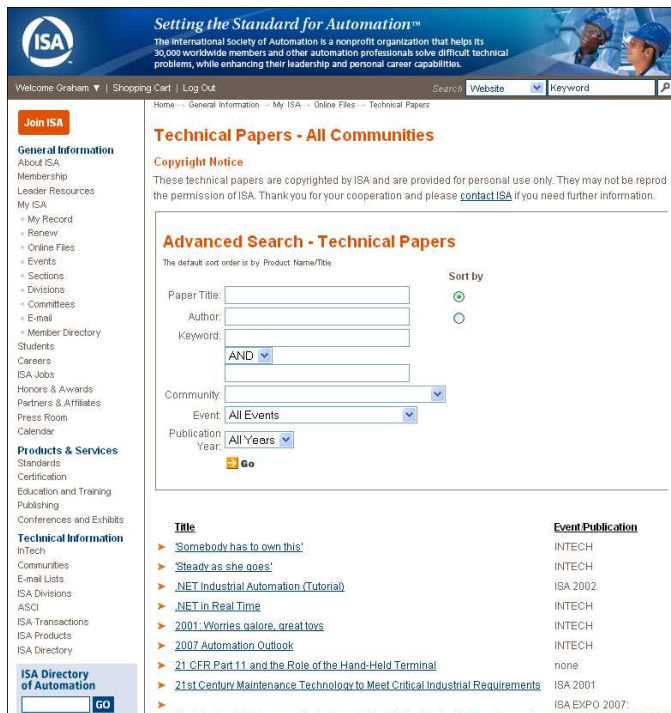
ISA

Setting the Standard for Automation™

The International Society of Automation is a nonprofit organization that helps its 30,000 worldwide members and other automation professionals solve difficult technical problems, while enhancing their leadership and personal career capabilities.

Welcome Graham ▼ | Shopping Cart | Log Out

Search Website Keyword

Join ISA

General Information
About ISA
Membership
Leader Resources
My ISA
My Record
Renew
Online Files
Events
Sections
Divisions
Committees
E-mail
Member Directory
Students
Careers
ISA Jobs
Honors & Awards
Partners & Affiliates
Press Room
Calendar

Products & Services
Standards
Certification
Education and Training
Publishing
Conferences and Exhibits

Technical Information
InTech
Communities
E-mail Lists
ISA Divisions
ASCI
ISA Transactions
ISA Products
ISA Directory

ISA Directory of Automation
GO

Home → General Information → My ISA → Online Files → Technical Papers

Technical Papers - All Communities

Copyright Notice

These technical papers are copyrighted by ISA and are provided for personal use only. They may not be reprod the permission of ISA. Thank you for your cooperation and please contact ISA if you need further information.

Advanced Search - Technical Papers

The default sort order is by Product Name/Title

Sort by

Paper Title:
Author:
Keyword:
AND
Community:
Event: All Events
Publication Year: All Years
Go

| Title | Event/Publication |
|---|---|
| 'Somebody has to own this' | INTECH |
| 'Steady as she goes' | INTECH |
| .NET Industrial Automation (Tutorial) | ISA 2002 |
| .NET in Real Time | INTECH |
| 2001: Worries galore, great toys | INTECH |
| 2007 Automation Outlook | INTECH |
| 21 CFR Part 11 and the Role of the Hand-Held Terminal | none |
| 21st Century Maintenance Technology to Meet Critical Industrial Requirements | ISA 2001 |
| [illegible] | ISA EXPO 2007: |